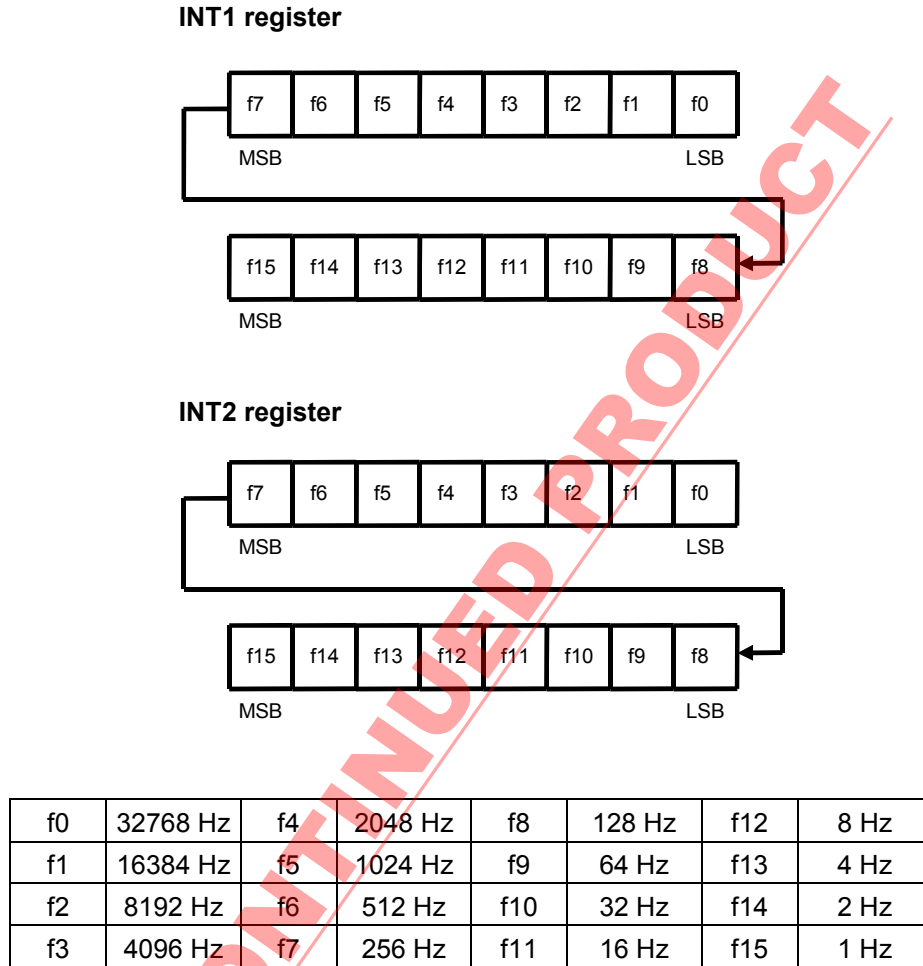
INT1 register

| f7 | f6 | f5 | f4 | f3 | f2 | f1 | f0 |
|---|---|---|---|---|---|---|---|

MSB LSB

| f15 | f14 | f13 | f12 | f11 | f10 | f9 | f8 |
|---|---|---|---|---|---|---|---|

MSB LSB

INT2 register

| f7 | f6 | f5 | f4 | f3 | f2 | f1 | f0 |
|---|---|---|---|---|---|---|---|

MSB LSB

| f15 | f14 | f13 | f12 | f11 | f10 | f9 | f8 |
|---|---|---|---|---|---|---|---|

MSB LSB

| f0 | 32768 Hz | f4 | 2048 Hz | f8 | 128 Hz | f12 | 8 Hz |
|---|---|---|---|---|---|---|---|
| f1 | 16384 Hz | f5 | 1024 Hz | f9 | 64 Hz | f13 | 4 Hz |
| f2 | 8192 Hz | f6 | 512 Hz | f10 | 32 Hz | f14 | 2 Hz |
| f3 | 4096 Hz | f7 | 256 Hz | f11 | 16 Hz | f15 | 1 Hz |

DISCONTINUED PRODUCT